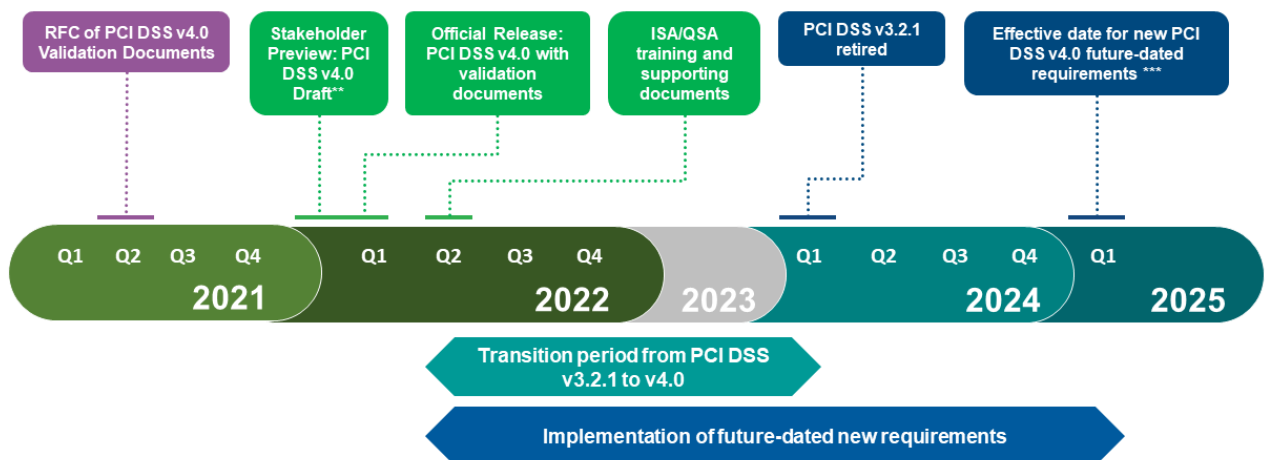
RFC of PCI DSS v4.0 Validation Documents

Stakeholder Preview: PCI DSS v4.0 Draft**

Official Release: PCI DSS v4.0 with validation documents

ISA/QSA training and supporting documents

PCI DSS v3.2.1 retired

Effective date for new PCI DSS v4.0 future-dated requirements ***

Q1 Q2 Q3 Q4
2021

Q1 Q2 Q3 Q4
2022

2023

Q1 Q2 Q3 Q4
2024

Q1
2025

Transition period from PCI DSS v3.2.1 to v4.0

Implementation of future-dated new requirements